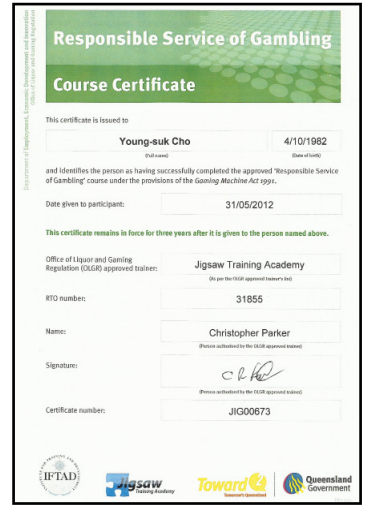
Department of Employment, Economic Development and Innovation
Office of Liquor and Gaming Regulation

Responsible Service of Gambling

Course Certificate

This certificate is issued to

Young-suk Cho
(Full name)

4/10/1982
(Date of birth)

and identifies the person as having successfully completed the approved 'Responsible Service of Gambling' course under the provisions of the *Gaming Machine Act 1991*.

Date given to participant: 31/05/2012

This certificate remains in force for three years after it is given to the person named above.

Office of Liquor and Gaming Regulation (OLGR) approved trainer: Jigsaw Training Academy
(As per the OLGR approved trainer's list)

RTO number: 31855

Name: Christopher Parker
(Person authorised by the OLGR approved trainer)

Signature: C Par
(Person authorised by the OLGR approved trainer)

Certificate number: JIG00673

IFTAD

Jigsaw Training Academy

Toward Q2 Tomorrow's Queensland

Queensland Government